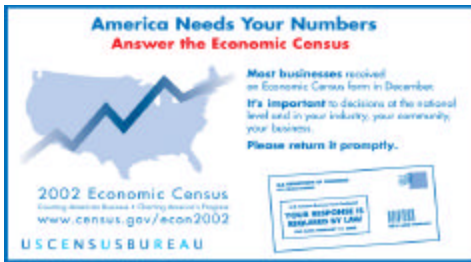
America Needs Your Numbers
Answer the Economic Census

Most businesses received an Economic Census form in December.

It's important to decisions at the national level and in your industry, your community, your business.

Please return it promptly.

2002 Economic Census
Counting America's Business • Charting America's Progress
www.census.gov/econ2002

USCENSUSBUREAU

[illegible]
YOUR RESPONSE IS REQUIRED BY LAW
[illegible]